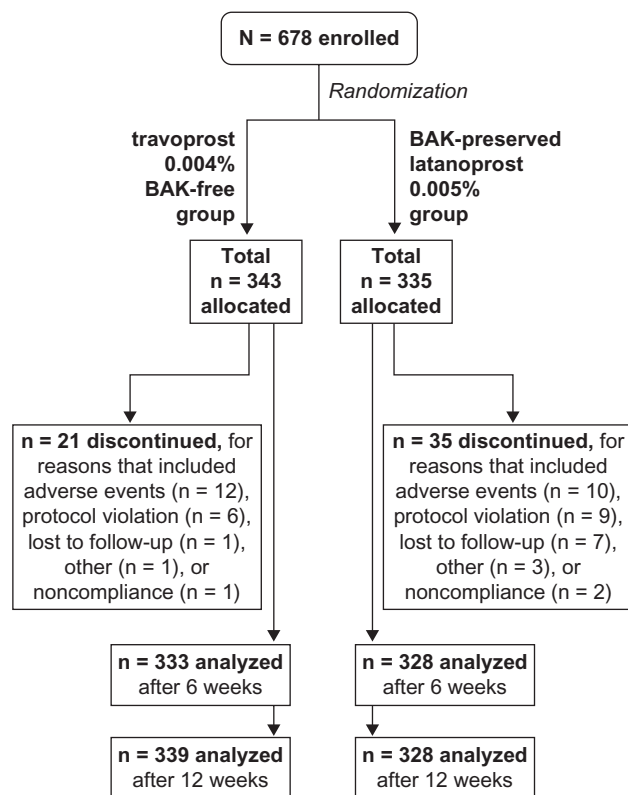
N = 678 enrolled

Randomization

travoprost 0.004% BAK-free group

BAK-preserved latanoprost 0.005% group

Total n = 343 allocated

Total n = 335 allocated

n = 21 discontinued, for reasons that included adverse events (n = 12), protocol violation (n = 6), lost to follow-up (n = 1), other (n = 1), or noncompliance (n = 1)

n = 35 discontinued, for reasons that included adverse events (n = 10), protocol violation (n = 9), lost to follow-up (n = 7), other (n = 3), or noncompliance (n = 2)

n = 333 analyzed after 6 weeks

n = 328 analyzed after 6 weeks

n = 339 analyzed after 12 weeks

n = 328 analyzed after 12 weeks